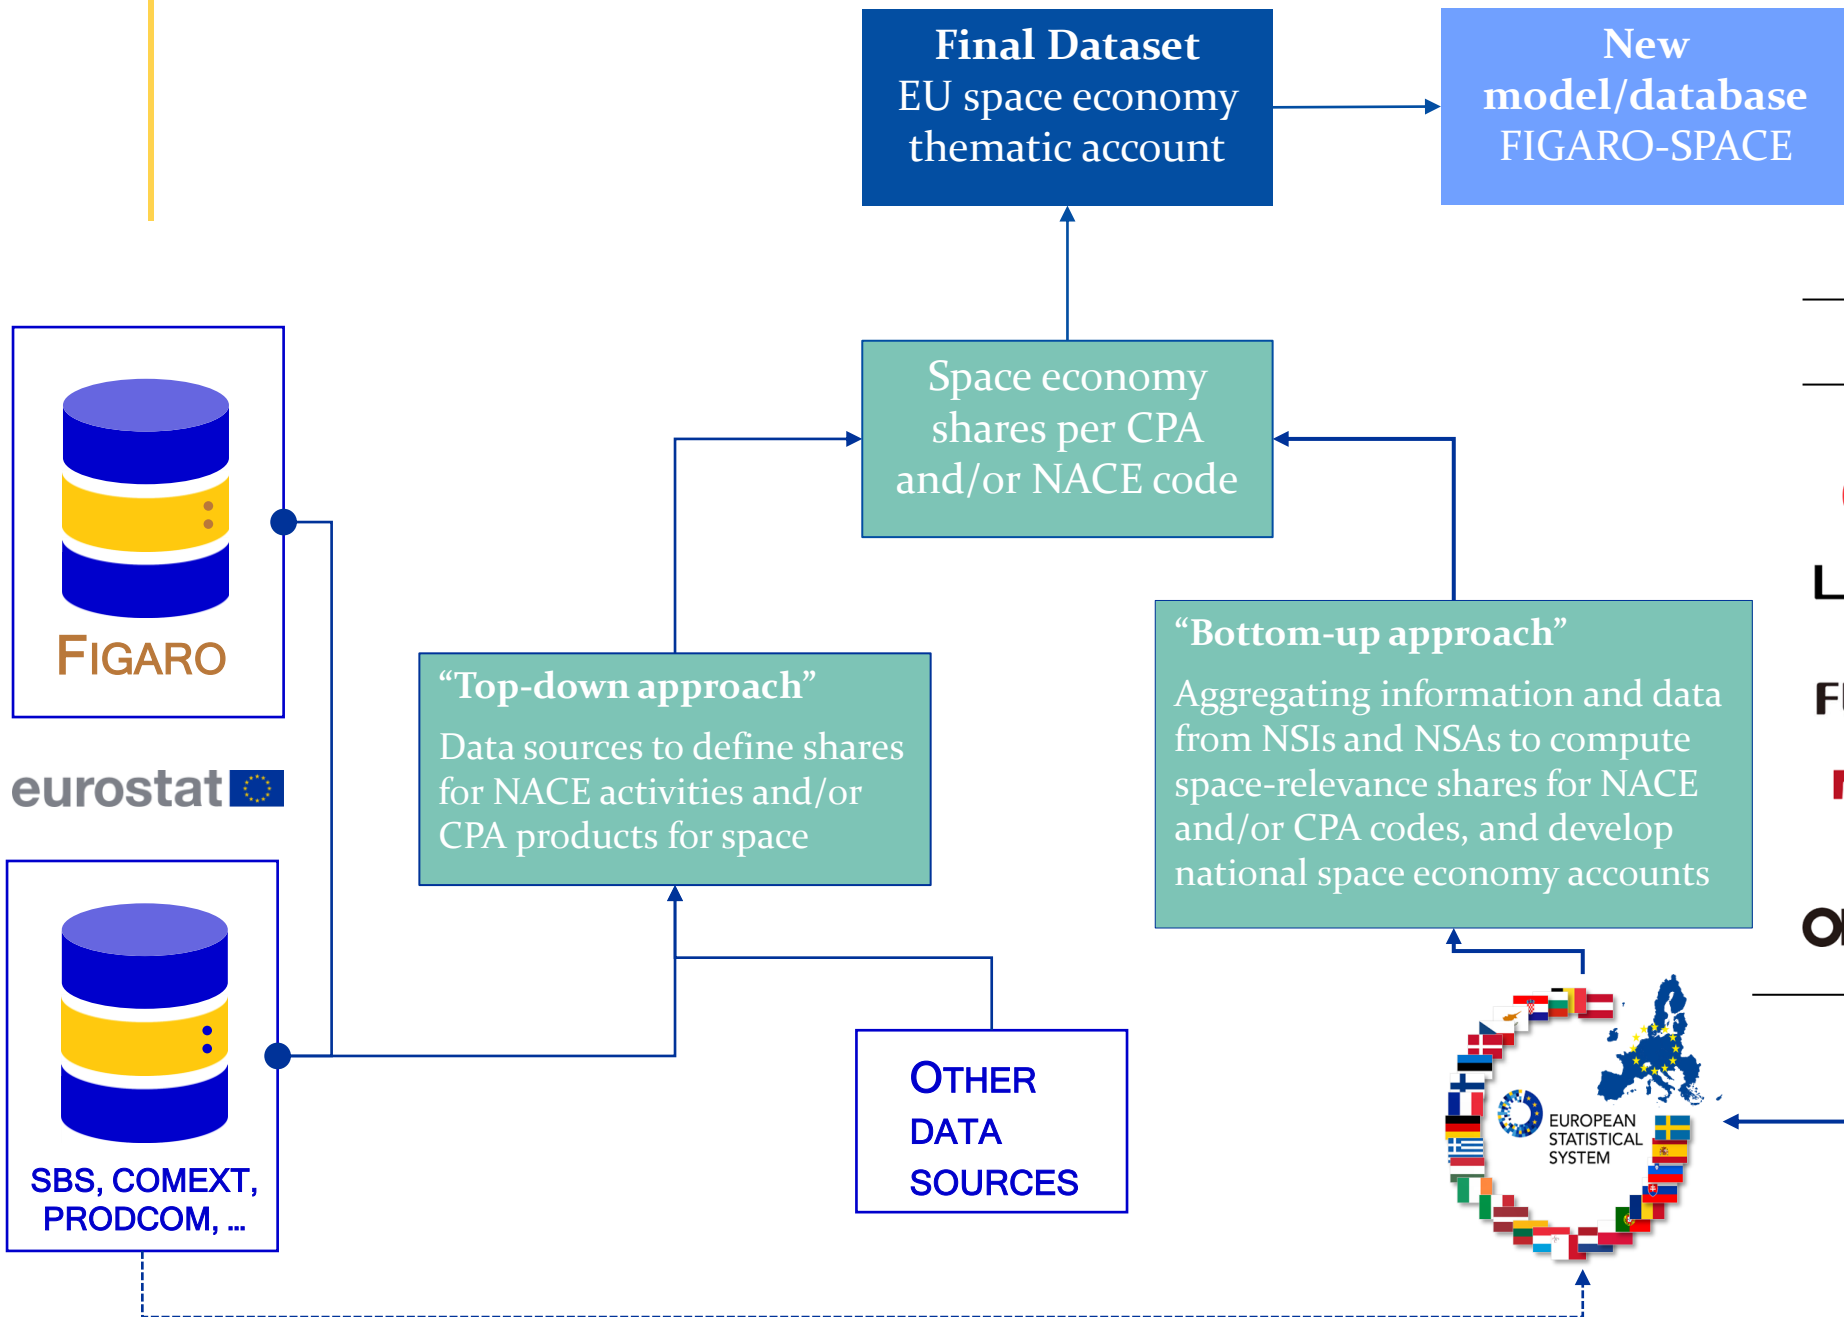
Final Dataset
EU space economy thematic account

New model/database
FIGARO-SPACE

FIGARO

eurostat

Space economy shares per CPA and/or NACE code

"Top-down approach"
Data sources to define shares for NACE activities and/or CPA products for space

"Bottom-up approach"
Aggregating information and data from NSIs and NSAs to compute space-relevance shares for NACE and/or CPA codes, and develop national space economy accounts

SBS, COMEXT, PRODCOM, ...

OTHER DATA SOURCES

EUROPEAN STATISTICAL SYSTEM

L

F

O